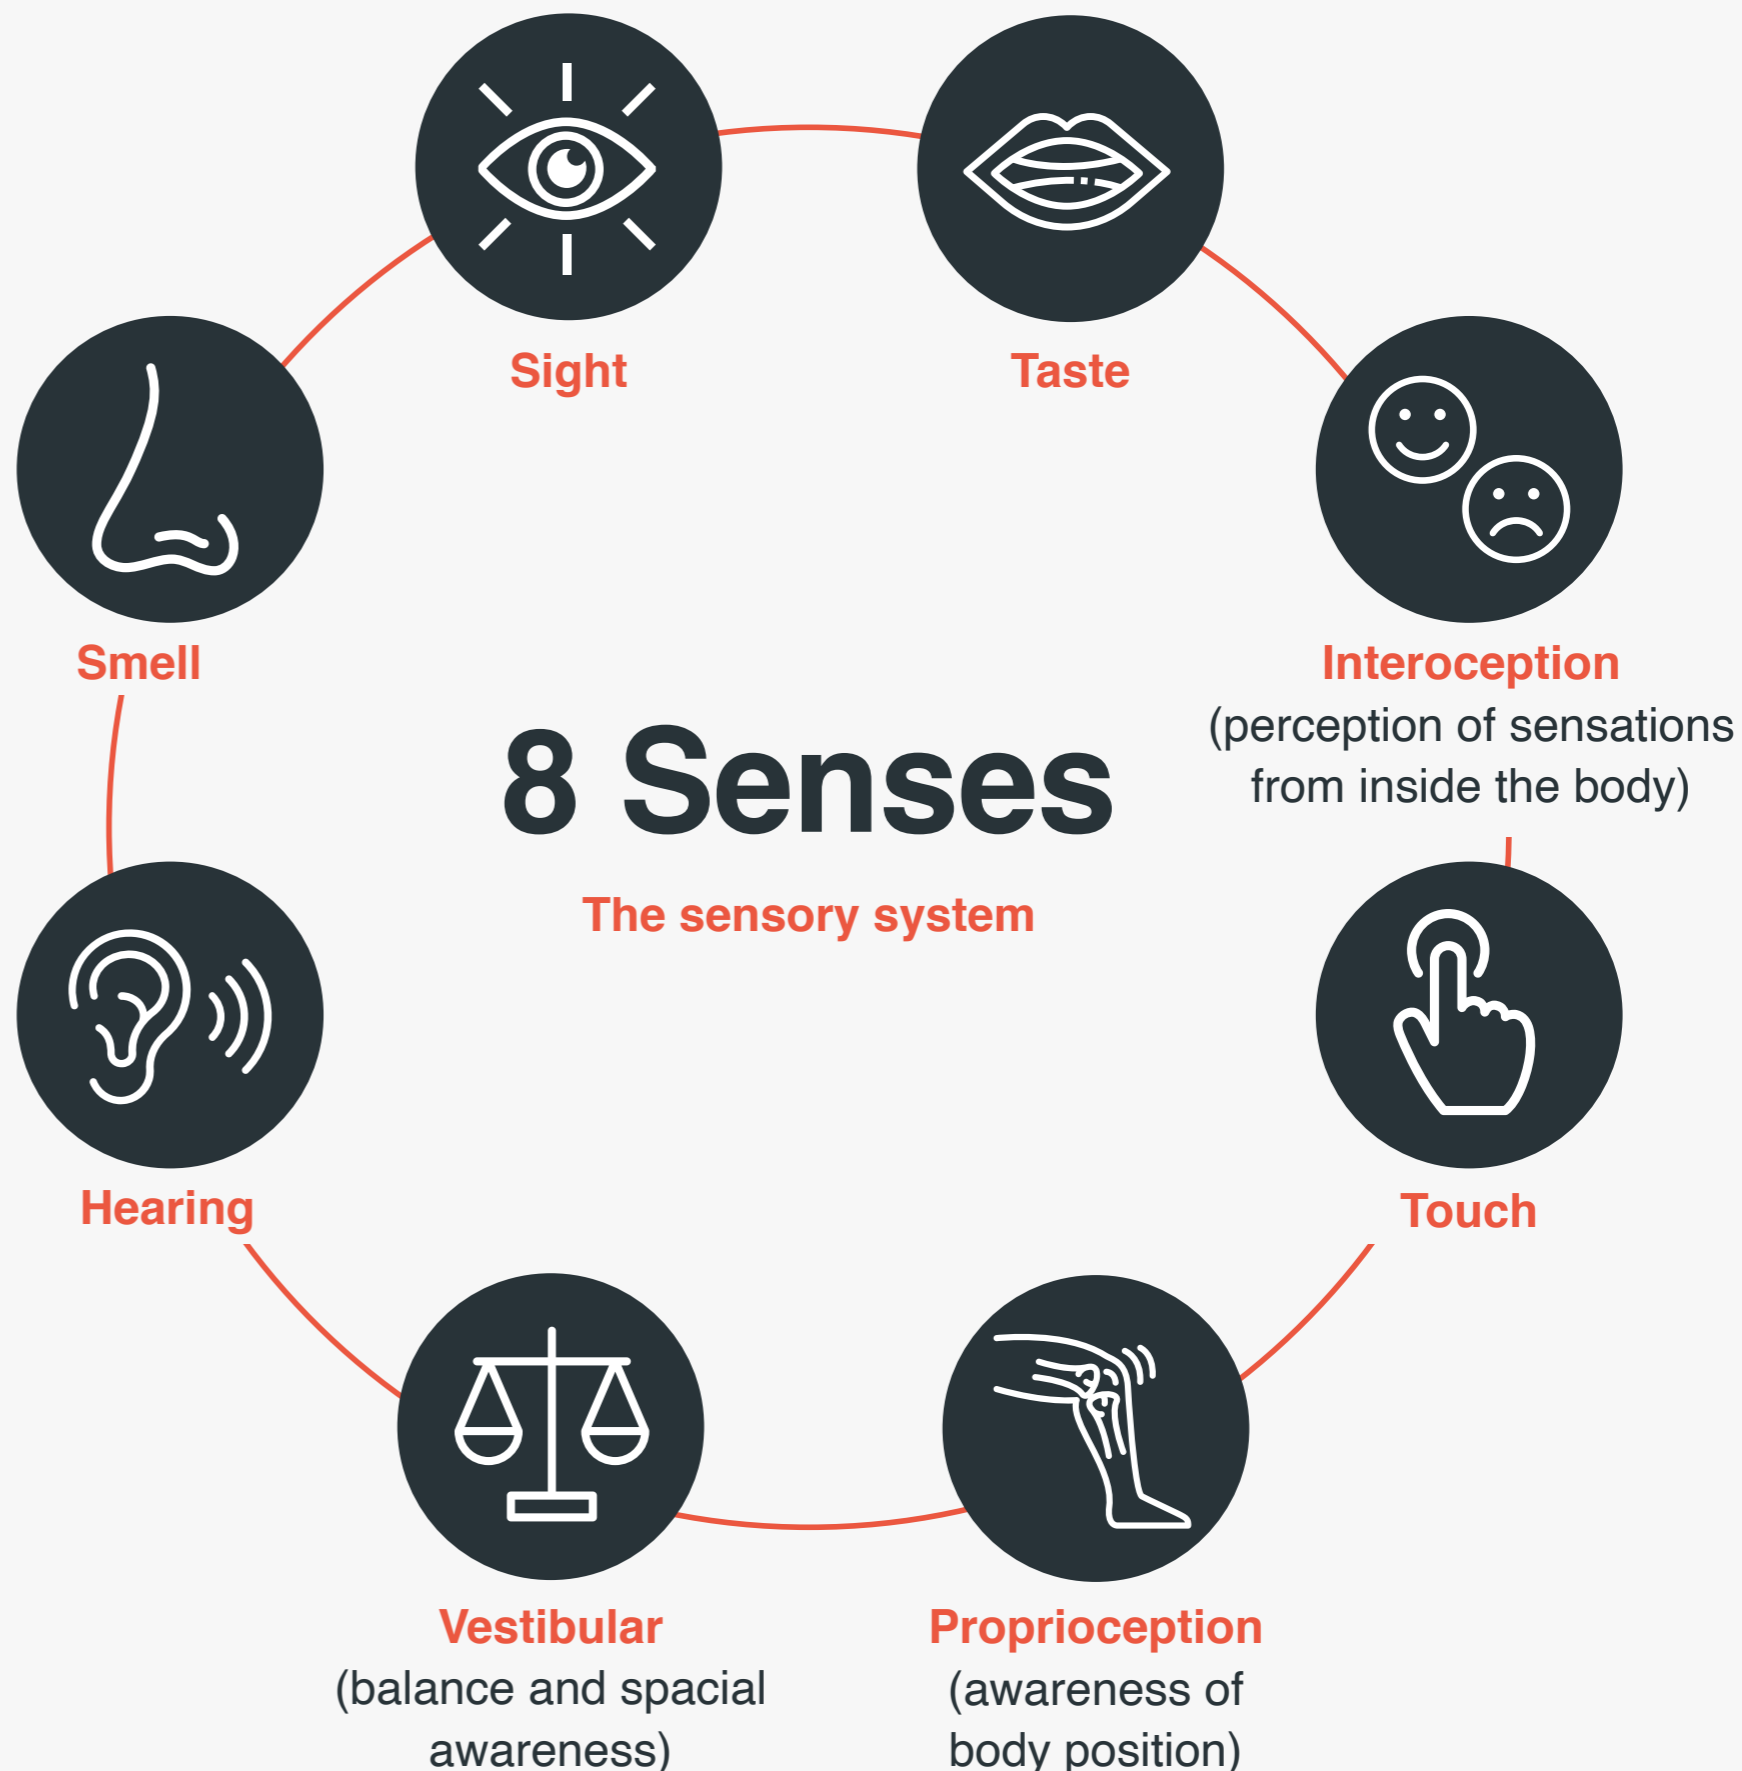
Sight

Taste

Smell

Interoception
(perception of sensations from inside the body)

8 Senses

The sensory system

Hearing

Touch

Vestibular
(balance and spacial awareness)

Proprioception
(awareness of body position)